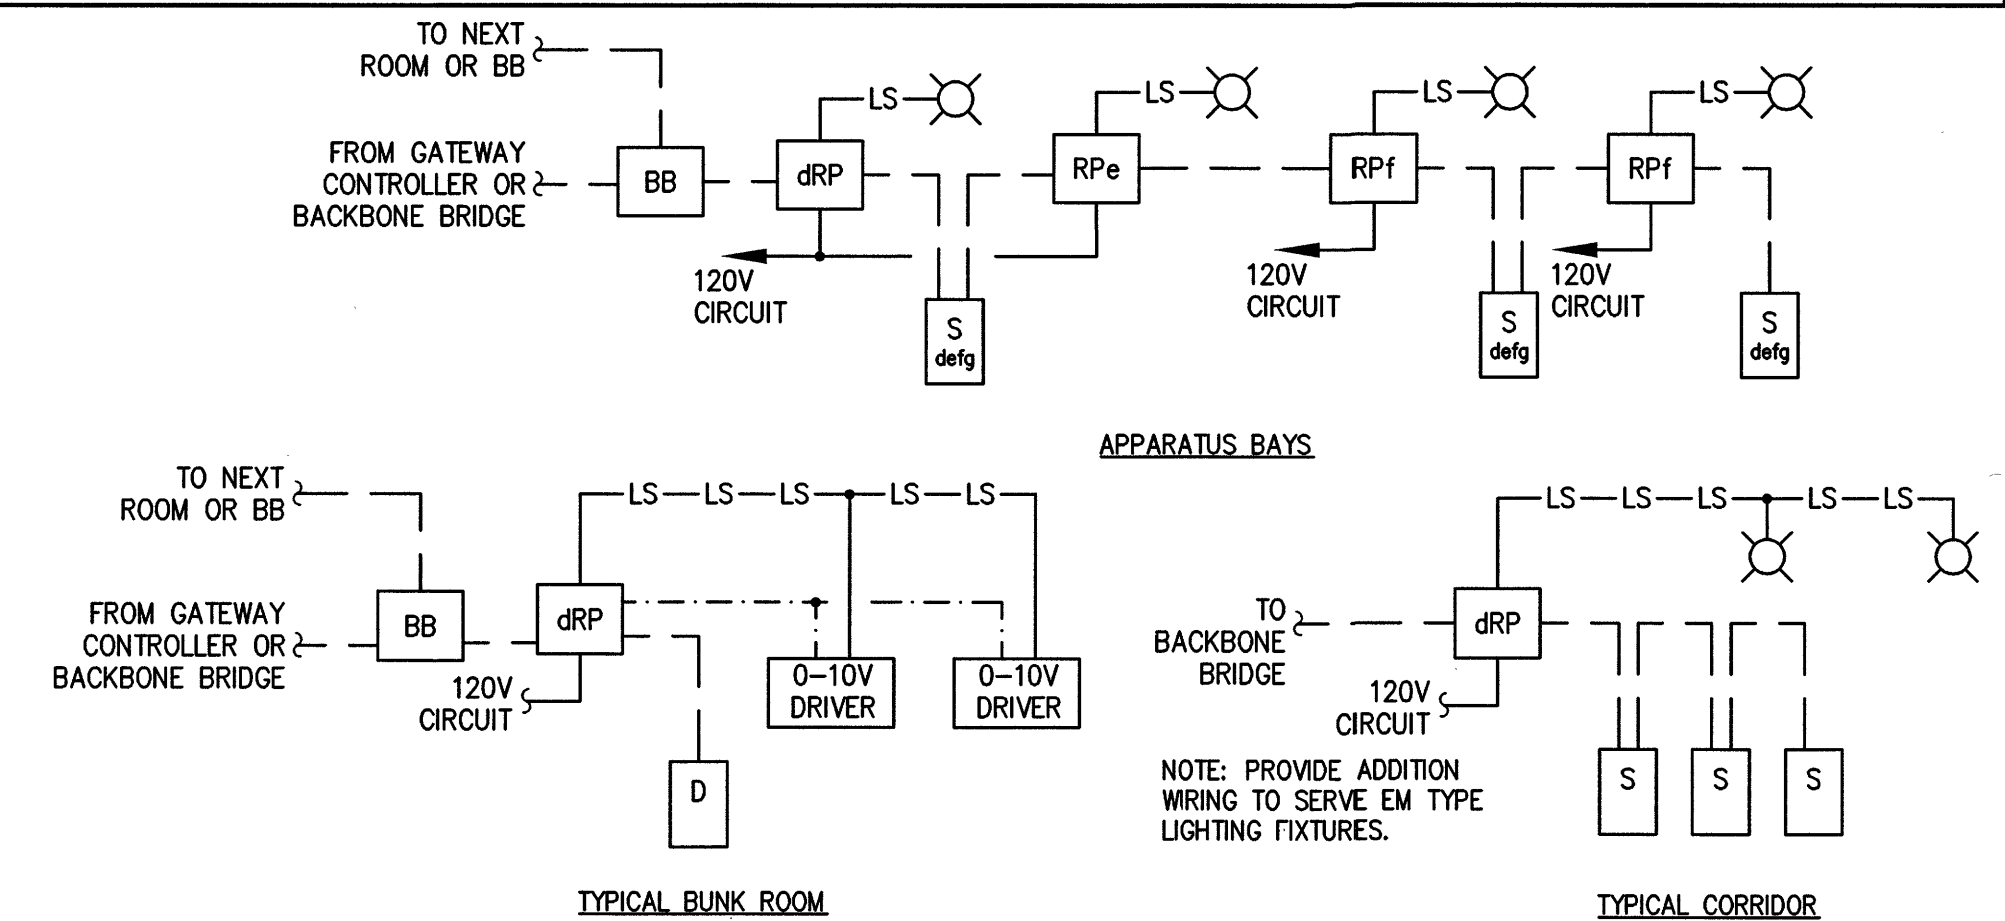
TO NEXT ROOM OR BB

FROM GATEWAY CONTROLLER OR BACKBONE BRIDGE

BB

dRP

LS

RPe

LS

RPf

LS

RPf

LS

120V CIRCUIT

S defg

120V CIRCUIT

S defg

120V CIRCUIT

S defg

APPARATUS BAYS

TO NEXT ROOM OR BB

FROM GATEWAY CONTROLLER OR BACKBONE BRIDGE

BB

dRP

LS LS LS LS LS

120V CIRCUIT

0–10V DRIVER

0–10V DRIVER

D

TYPICAL BUNK ROOM

TO BACKBONE BRIDGE

dRP

LS LS LS LS LS

120V CIRCUIT

NOTE: PROVIDE ADDITION WIRING TO SERVE EM TYPE LIGHTING FIXTURES.

S

S

S

TYPICAL CORRIDOR